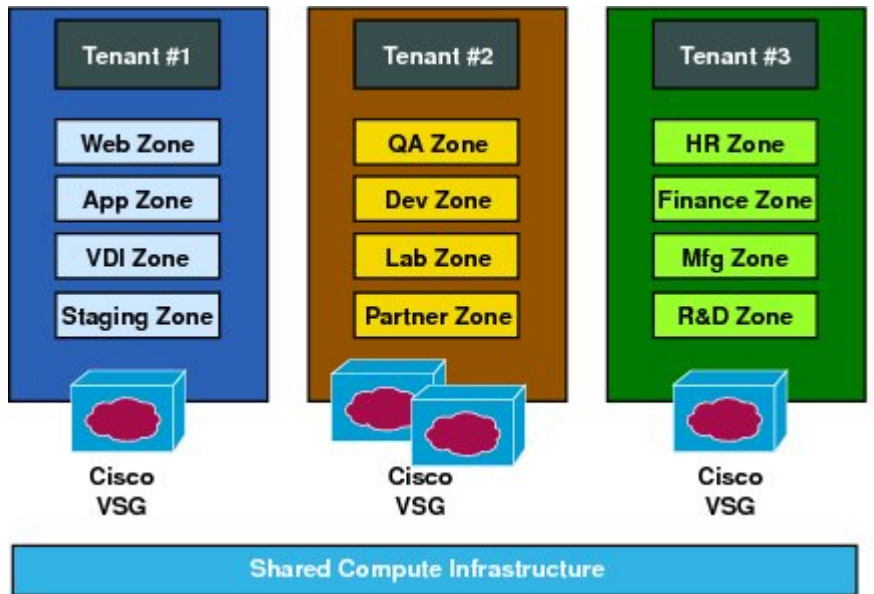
Tenant #1

Web Zone
App Zone
VDI Zone
Staging Zone

Cisco VSG

Tenant #2

QA Zone
Dev Zone
Lab Zone
Partner Zone

Cisco VSG

Tenant #3

HR Zone
Finance Zone
Mfg Zone
R&D Zone

Cisco VSG

Shared Compute Infrastructure